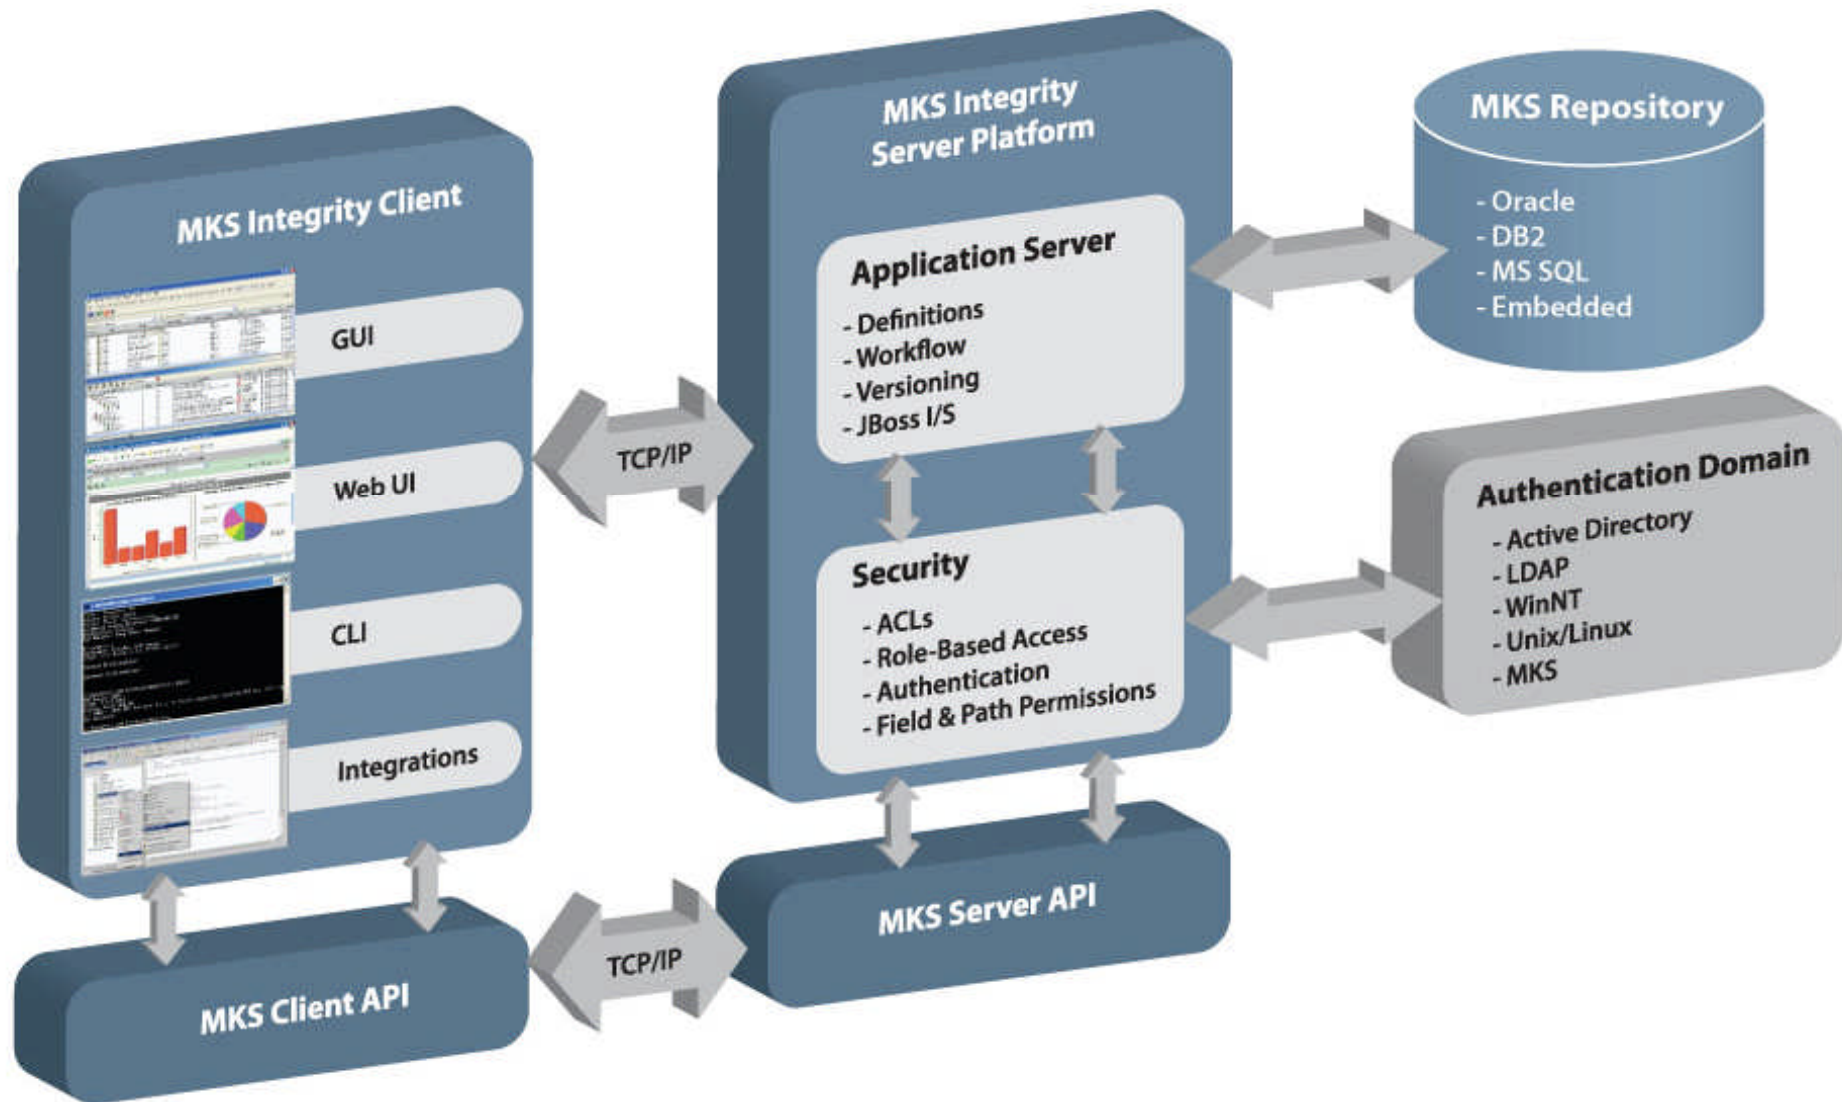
MKS Integrity Client

GUI

Web UI

CLI

Integrations

MKS Client API

TCP/IP

TCP/IP

MKS Integrity Server Platform

Application Server

- Definitions
- Workflow
- Versioning
- JBoss I/S

Security

- ACLs
- Role-Based Access
- Authentication
- Field & Path Permissions

MKS Server API

MKS Repository

- Oracle
- DB2
- MS SQL
- Embedded

Authentication Domain

- Active Directory
- LDAP
- WinNT
- Unix/Linux
- MKS